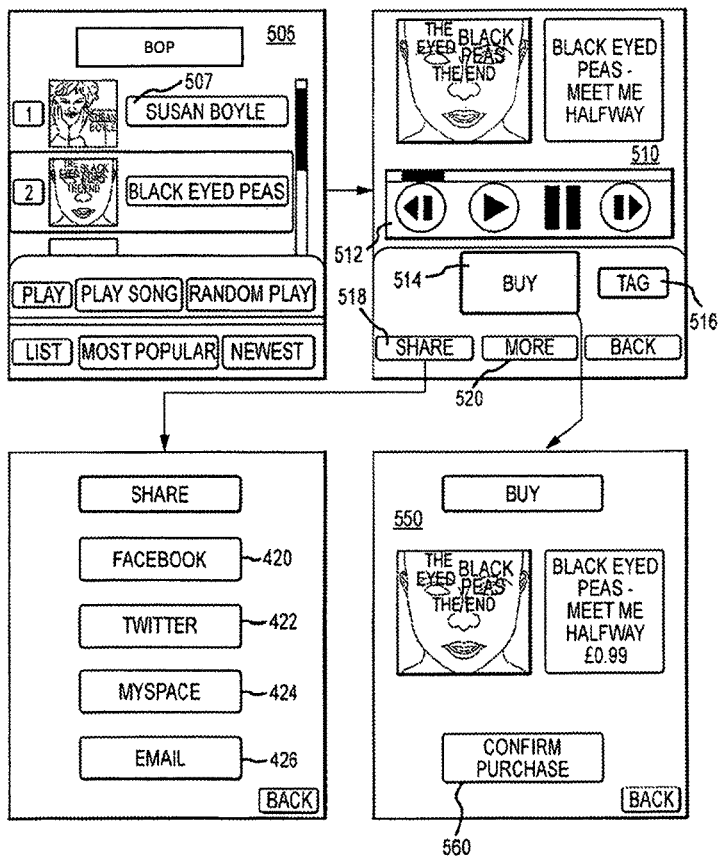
BOP
505
507
1
SUSAN BOYLE
2
THE BLACK EYED PEAS THE END
BLACK EYED PEAS
PLAY
PLAY SONG
RANDOM PLAY
LIST
MOST POPULAR
NEWEST

THE EYED BLACK PEAS THE END
BLACK EYED PEAS - MEET ME HALFWAY
510
512
514
BUY
TAG
516
518
SHARE
MORE
BACK
520

SHARE
FACEBOOK 420
TWITTER 422
MYSPACE 424
EMAIL 426
BACK

BUY
550
THE EYED BLACK PEAS THE END
BLACK EYED PEAS - MEET ME HALFWAY £0.99
CONFIRM PURCHASE
BACK
560